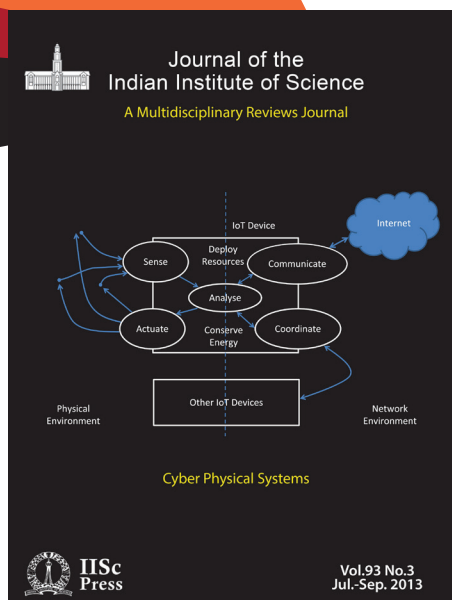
Journal of the
Indian Institute of Science

A Multidisciplinary Reviews Journal

IoT Device

Internet

Deploy Resources

Sense

Communicate

Analyse

Actuate

Conserve Energy

Coordinate

Other IoT Devices

Physical Environment

Network Environment

Cyber Physical Systems

IISc Press

Vol.93 No.3
Jul.-Sep. 2013